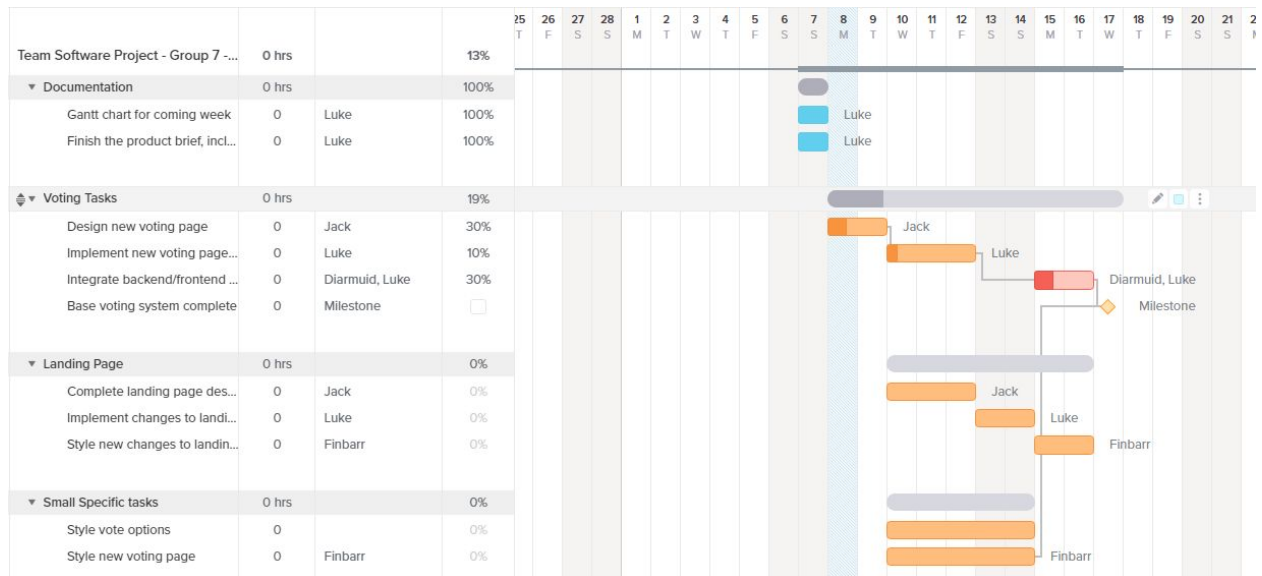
| | | | |
|---|---|---|---|
| Team Software Project - Group 7 -... | 0 hrs | | 13% |
| ▾ Documentation | 0 hrs | | 100% |
| Gantt chart for coming week | 0 | Luke | 100% |
| Finish the product brief, incl... | 0 | Luke | 100% |
| ▾ Voting Tasks | 0 hrs | | 19% |
| Design new voting page | 0 | Jack | 30% |
| Implement new voting page... | 0 | Luke | 10% |
| Integrate backend/frontend ... | 0 | Diarmuid, Luke | 30% |
| Base voting system complete | 0 | Milestone | |
| ▾ Landing Page | 0 hrs | | 0% |
| Complete landing page des... | 0 | Jack | 0% |
| Implement changes to landi... | 0 | Luke | 0% |
| Style new changes to landin... | 0 | Finbarr | 0% |
| ▾ Small Specific tasks | 0 hrs | | 0% |
| Style vote options | 0 | | 0% |
| Style new voting page | 0 | Finbarr | 0% |

25 T 26 F 27 S 28 S 1 M 2 T 3 W 4 T 5 F 6 S 7 S 8 M 9 T 10 W 11 T 12 F 13 S 14 S 15 M 16 T 17 W 18 T 19 F 20 S 21 S

Luke
Luke
Jack
Luke
Diarmuid, Luke
Milestone
Jack
Luke
Finbarr
Finbarr